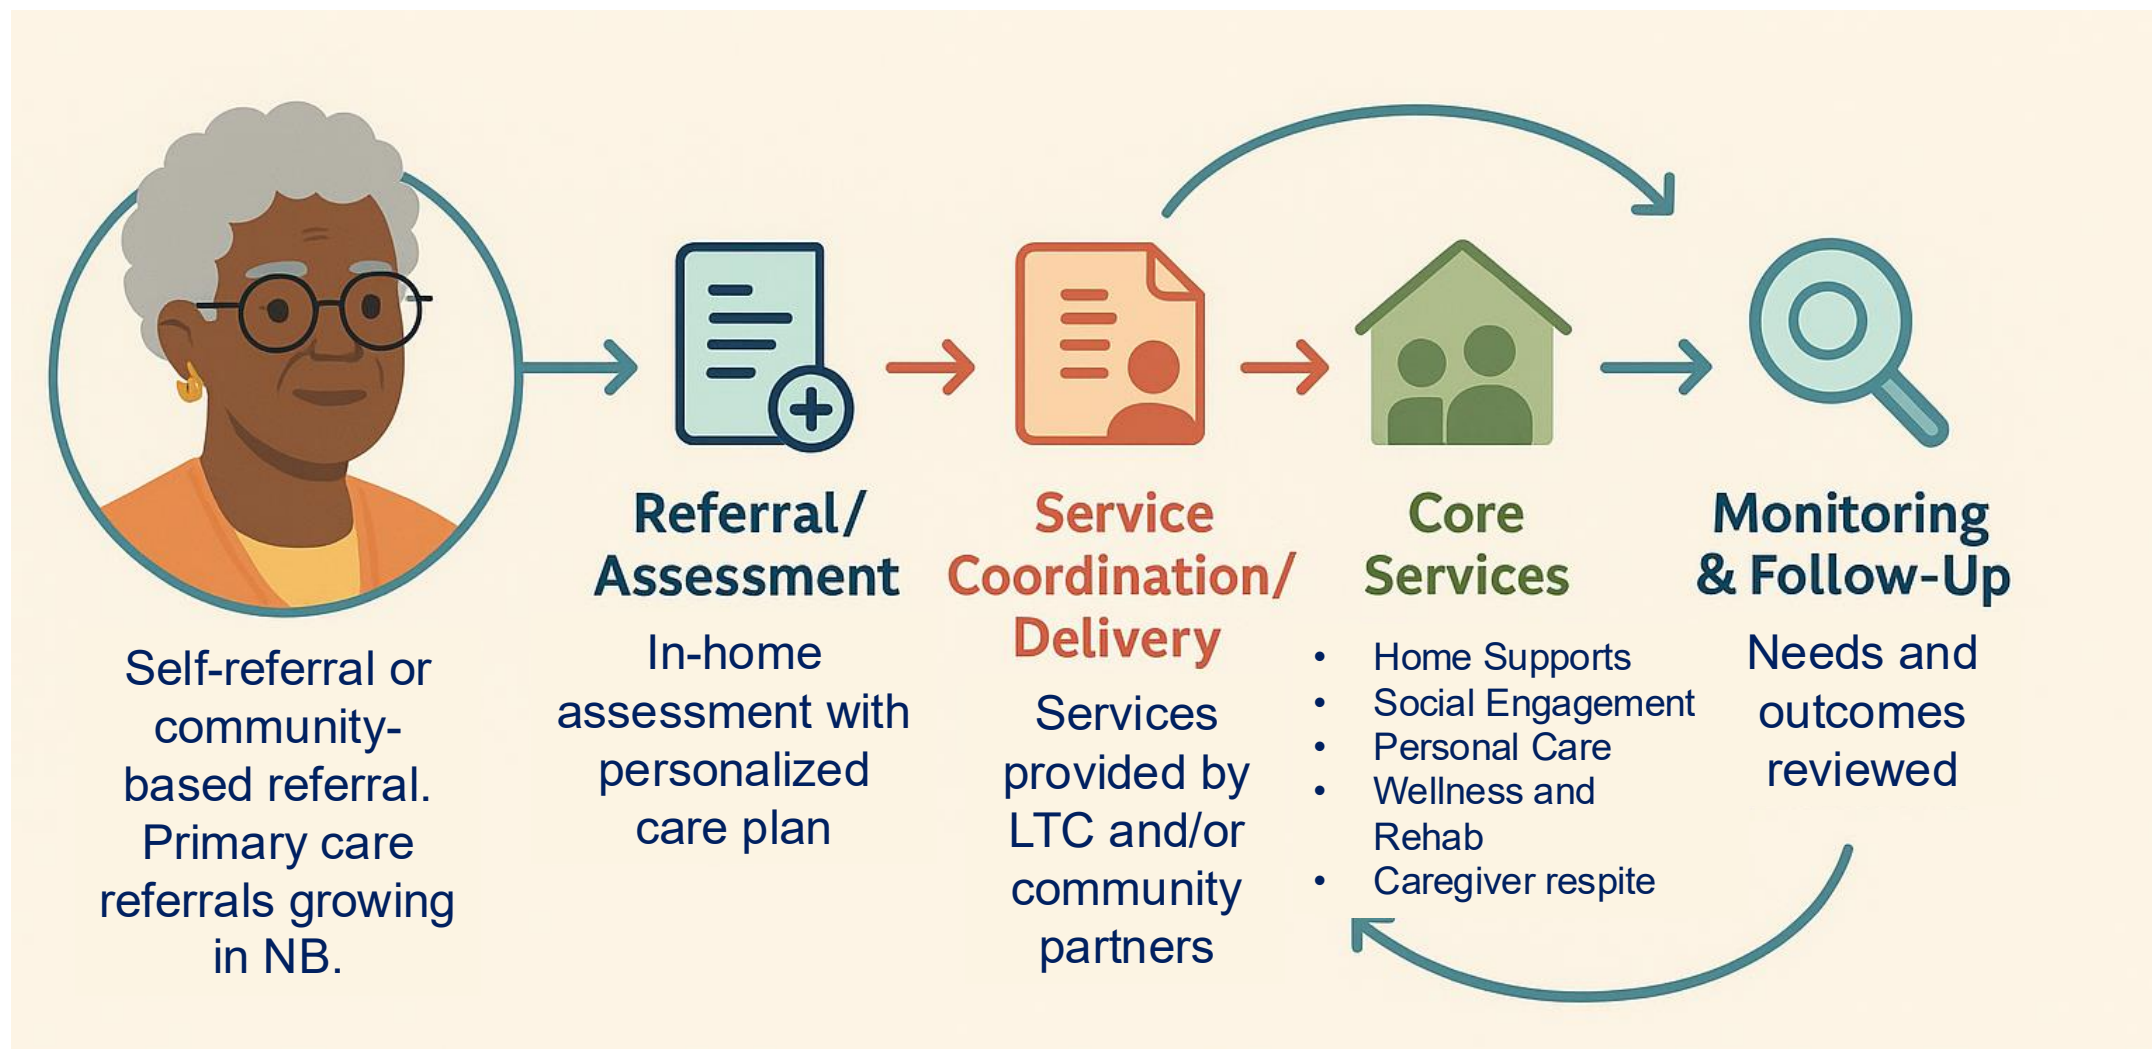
Self-referral or community-based referral. Primary care referrals growing in NB.

Referral/ Assessment

In-home assessment with personalized care plan

Service Coordination/ Delivery

Services provided by LTC and/or community partners

Core Services

- Home Supports
- Social Engagement
- Personal Care
- Wellness and Rehab
- Caregiver respite

Monitoring & Follow-Up

Needs and outcomes reviewed